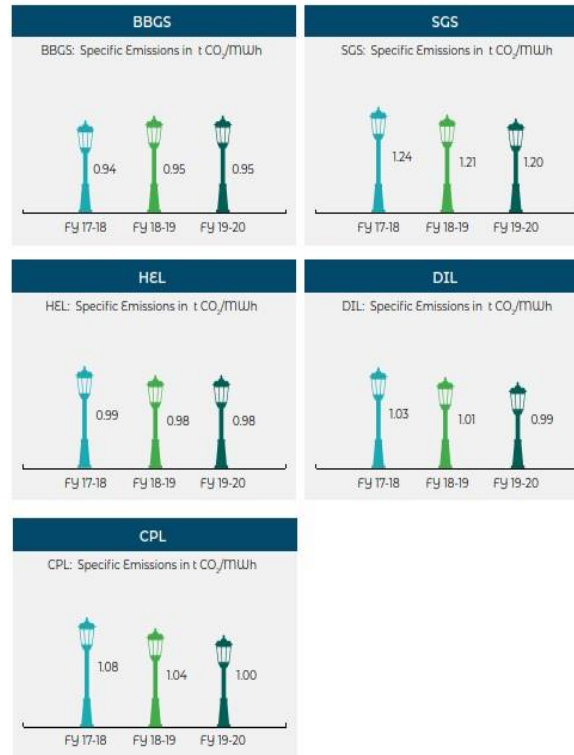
BBGS

BBGS: Specific Emissions in t $CO_2$/MWh

0.94
0.95
0.95

FY 17-18
FY 18-19
FY 19-20

SGS

SGS: Specific Emissions in t $CO_2$/MWh

1.24
1.21
1.20

FY 17-18
FY 18-19
FY 19-20

HEL

HEL: Specific Emissions in t $CO_2$/MWh

0.99
0.98
0.98

FY 17-18
FY 18-19
FY 19-20

DIL

DIL: Specific Emissions in t $CO_2$/MWh

1.03
1.01
0.99

FY 17-18
FY 18-19
FY 19-20

CPL

CPL: Specific Emissions in t $CO_2$/MWh

1.08
1.04
1.00

FY 17-18
FY 18-19
FY 19-20